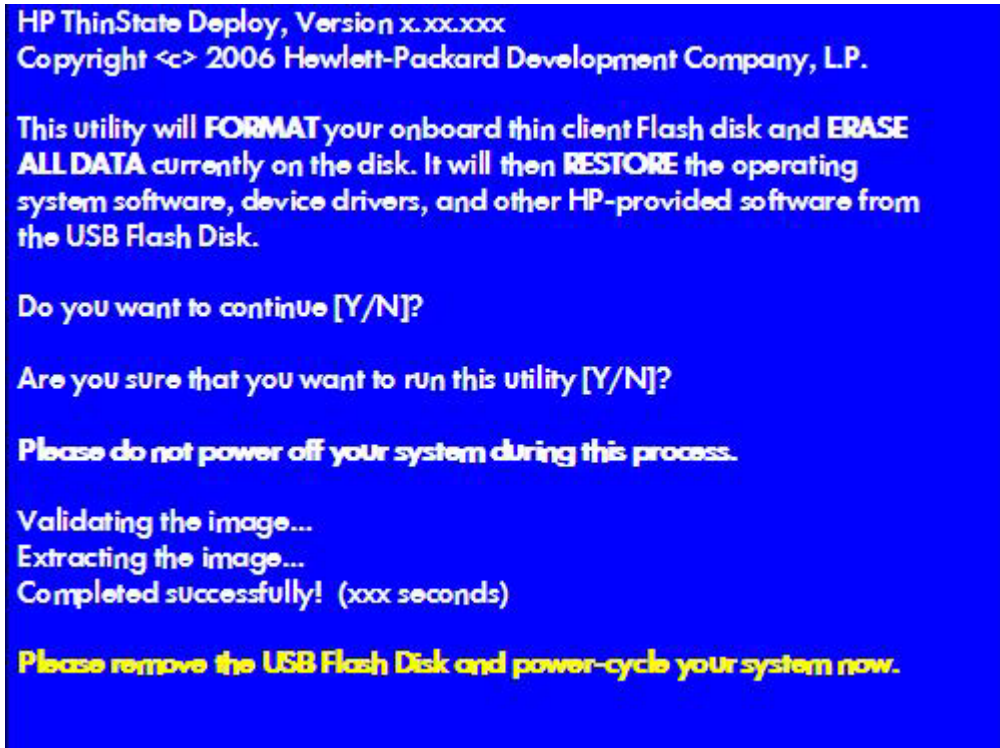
HP ThinState Deploy, Version x.xx.xxx
Copyright <c> 2006 Hewlett-Packard Development Company, L.P.

This utility will FORMAT your onboard thin client Flash disk and ERASE ALL DATA currently on the disk. It will then RESTORE the operating system software, device drivers, and other HP-provided software from the USB Flash Disk.

Do you want to continue [Y/N]?

Are you sure that you want to run this utility [Y/N]?

Please do not power off your system during this process.

Validating the image...
Extracting the image...
Completed successfully! (xxx seconds)

Please remove the USB Flash Disk and power-cycle your system now.